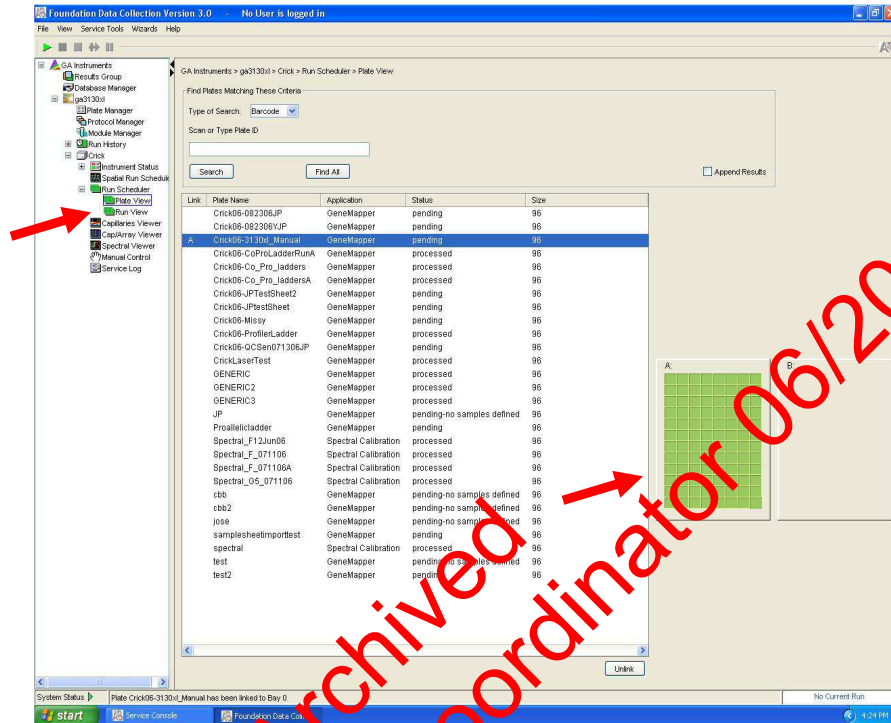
Foundation Data Collection Version 3.0 - No User is logged in

File View Service Tools Wizards Help

GA Instruments
Results Group
Database Manager
ga3130xl
Plate Manager
Protocol Manager
Module Manager
Run History
Crick
Instrument Status
Spatial Run Schedule
Run Scheduler
Plate View
Run View
Capillaries Viewer
Cap/Array Viewer
Spectral Viewer
Manual Control
Service Log

GA Instruments > ga3130xl > Crick > Run Scheduler > Plate View

Find Plates Matching These Criteria

Type of Search: Barcode

Scan or Type Plate ID

Search Find All

Append Results

| Link | Plate Name | Application | Status | Size |
|---|---|---|---|---|
| | Crick06-082306JP | GeneMapper | pending | 96 |
| | Crick06-082306YJP | GeneMapper | pending | 96 |
| A | Crick06-3130xl_Manual | GeneMapper | pending | 96 |
| | Crick06-CoProLadderRunA | GeneMapper | processed | 96 |
| | Crick06-Co_Pro_ladders | GeneMapper | processed | 96 |
| | Crick06-Co_Pro_laddersA | GeneMapper | processed | 96 |
| | Crick06-JPTestSheet2 | GeneMapper | pending | 96 |
| | Crick06-JPtestSheet | GeneMapper | pending | 96 |
| | Crick06-Missy | GeneMapper | pending | 96 |
| | Crick06-ProfilerLadder | GeneMapper | processed | 96 |
| | Crick06-QCSen071306JP | GeneMapper | pending | 96 |
| | CrickLaserTest | GeneMapper | processed | 96 |
| | GENERIC | GeneMapper | processed | 96 |
| | GENERIC2 | GeneMapper | processed | 96 |
| | GENERIC3 | GeneMapper | processed | 96 |
| | JP | GeneMapper | pending-no samples defined | 96 |
| | Proallelicladder | GeneMapper | pending | 96 |
| | Spectral_F12Jun06 | Spectral Calibration | processed | 96 |
| | Spectral_F_071106 | Spectral Calibration | processed | 96 |
| | Spectral_F_071106A | Spectral Calibration | processed | 96 |
| | Spectral_G5_071106 | Spectral Calibration | processed | 96 |
| | cbb | GeneMapper | pending-no samples defined | 96 |
| | cbb2 | GeneMapper | pending-no samples defined | 96 |
| | jose | GeneMapper | pending-no samples defined | 96 |
| | samplesheetimporttest | GeneMapper | pending | 96 |
| | spectral | Spectral Calibration | processed | 96 |
| | test | GeneMapper | pending-no samples defined | 96 |
| | test2 | GeneMapper | pending | 96 |

A:
B:

Unlink

System Status
Plate Crick06-3130xl_Manual has been linked to Bay 0
No Current Run

start
Service Console
Foundation Data Col
4:24 PM

Archived
Coordinator 06/20